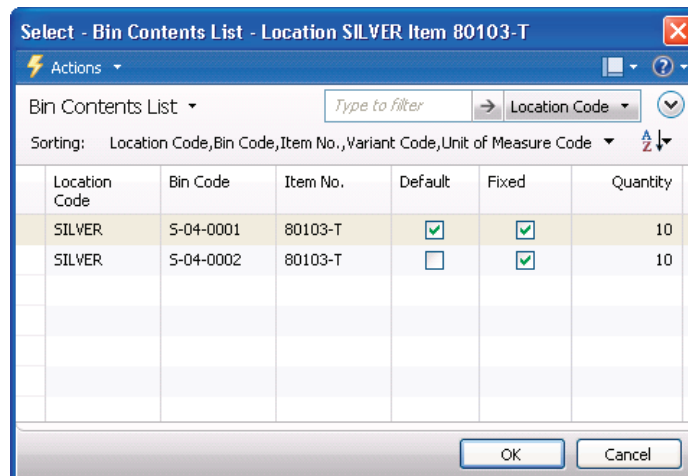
Select - Bin Contents List - Location SILVER Item 80103-T

Actions

Bin Contents List

Type to filter

Location Code

Sorting: Location Code,Bin Code,Item No.,Variant Code,Unit of Measure Code

| Location Code | Bin Code | Item No. | Default | Fixed | Quantity |
|---|---|---|---|---|---|
| SILVER | S-04-0001 | 80103-T | ☑ | ☑ | 10 |
| SILVER | S-04-0002 | 80103-T | ☐ | ☑ | 10 |

OK

Cancel